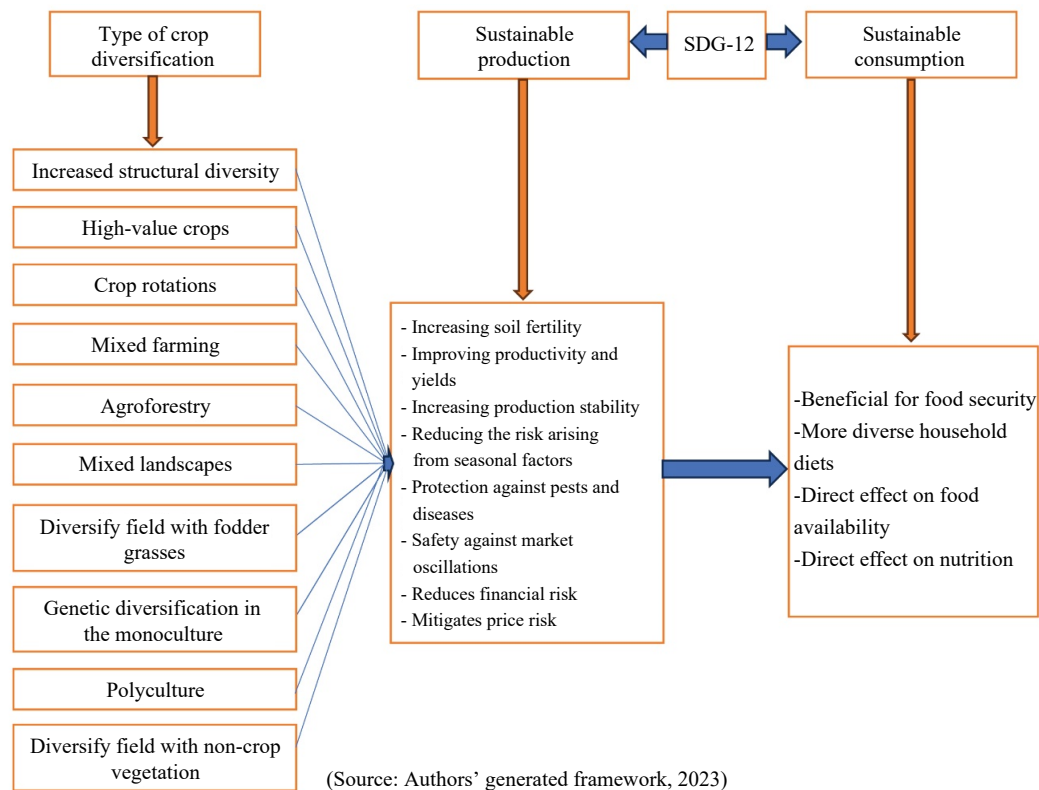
Type of crop diversification

Sustainable production

SDG-12

Sustainable consumption

Increased structural diversity

High-value crops

Crop rotations

Mixed farming

Agroforestry

Mixed landscapes

Diversify field with fodder grasses

Genetic diversification in the monoculture

Polyculture

Diversify field with non-crop vegetation

- Increasing soil fertility
- Improving productivity and yields
- Increasing production stability
- Reducing the risk arising from seasonal factors
- Protection against pests and diseases
- Safety against market oscillations
- Reduces financial risk
- Mitigates price risk

-Beneficial for food security
-More diverse household diets
-Direct effect on food availability
-Direct effect on nutrition

(Source: Authors' generated framework, 2023)